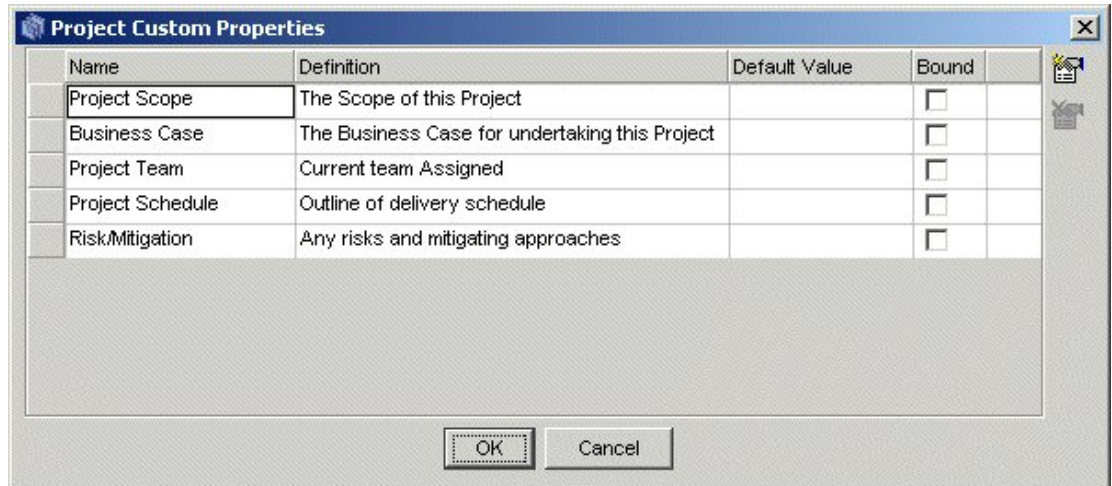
Project Custom Properties

| Name | Definition | Default Value | Bound |
|---|---|---|---|
| Project Scope | The Scope of this Project | | |
| Business Case | The Business Case for undertaking this Project | | |
| Project Team | Current team Assigned | | |
| Project Schedule | Outline of delivery schedule | | |
| Risk/Mitigation | Any risks and mitigating approaches | | |

OK Cancel